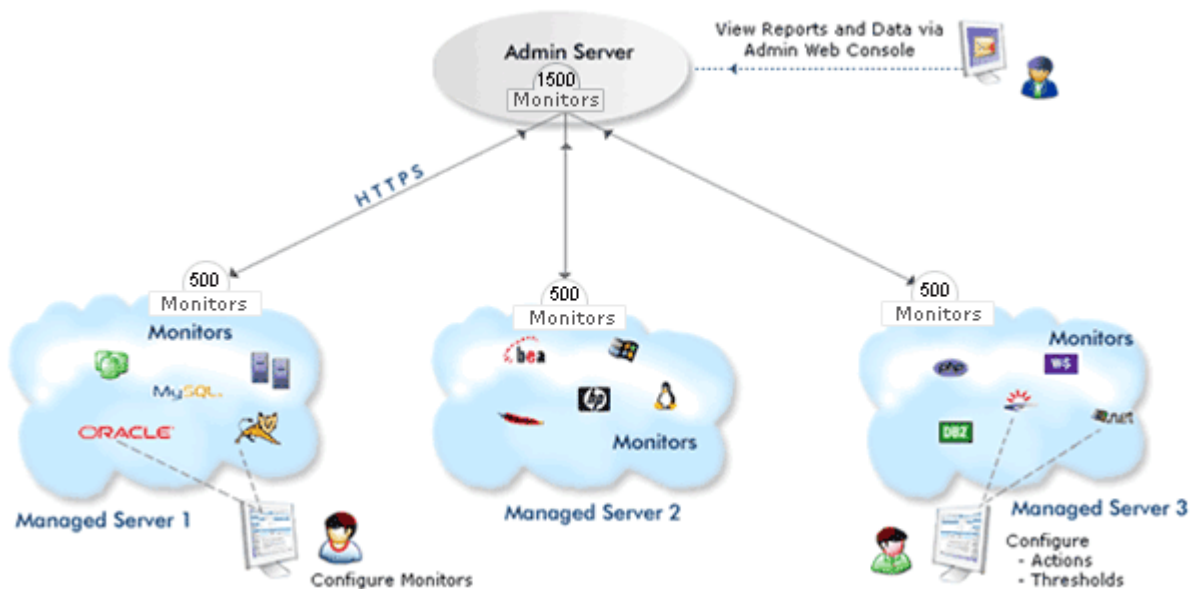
Admin Server
1500
Monitors

View Reports and Data via
Admin Web Console

HTTPS

500
Monitors
Monitors
MySQL
ORACLE
Managed Server 1
Configure Monitors

500
Monitors
bea
hp
Monitors
Managed Server 2

500
Monitors
Monitors
php
WS
DB2
.net
Managed Server 3
Configure
- Actions
- Thresholds